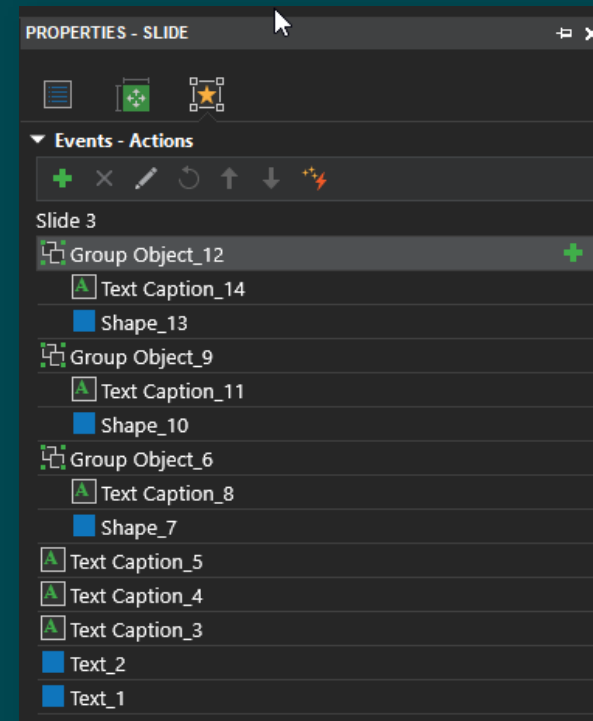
PROPERTIES - SLIDE

Events - Actions

Slide 3
Group Object_12
Text Caption_14
Shape_13
Group Object_9
Text Caption_11
Shape_10
Group Object_6
Text Caption_8
Shape_7
Text Caption_5
Text Caption_4
Text Caption_3
Text_2
Text_1